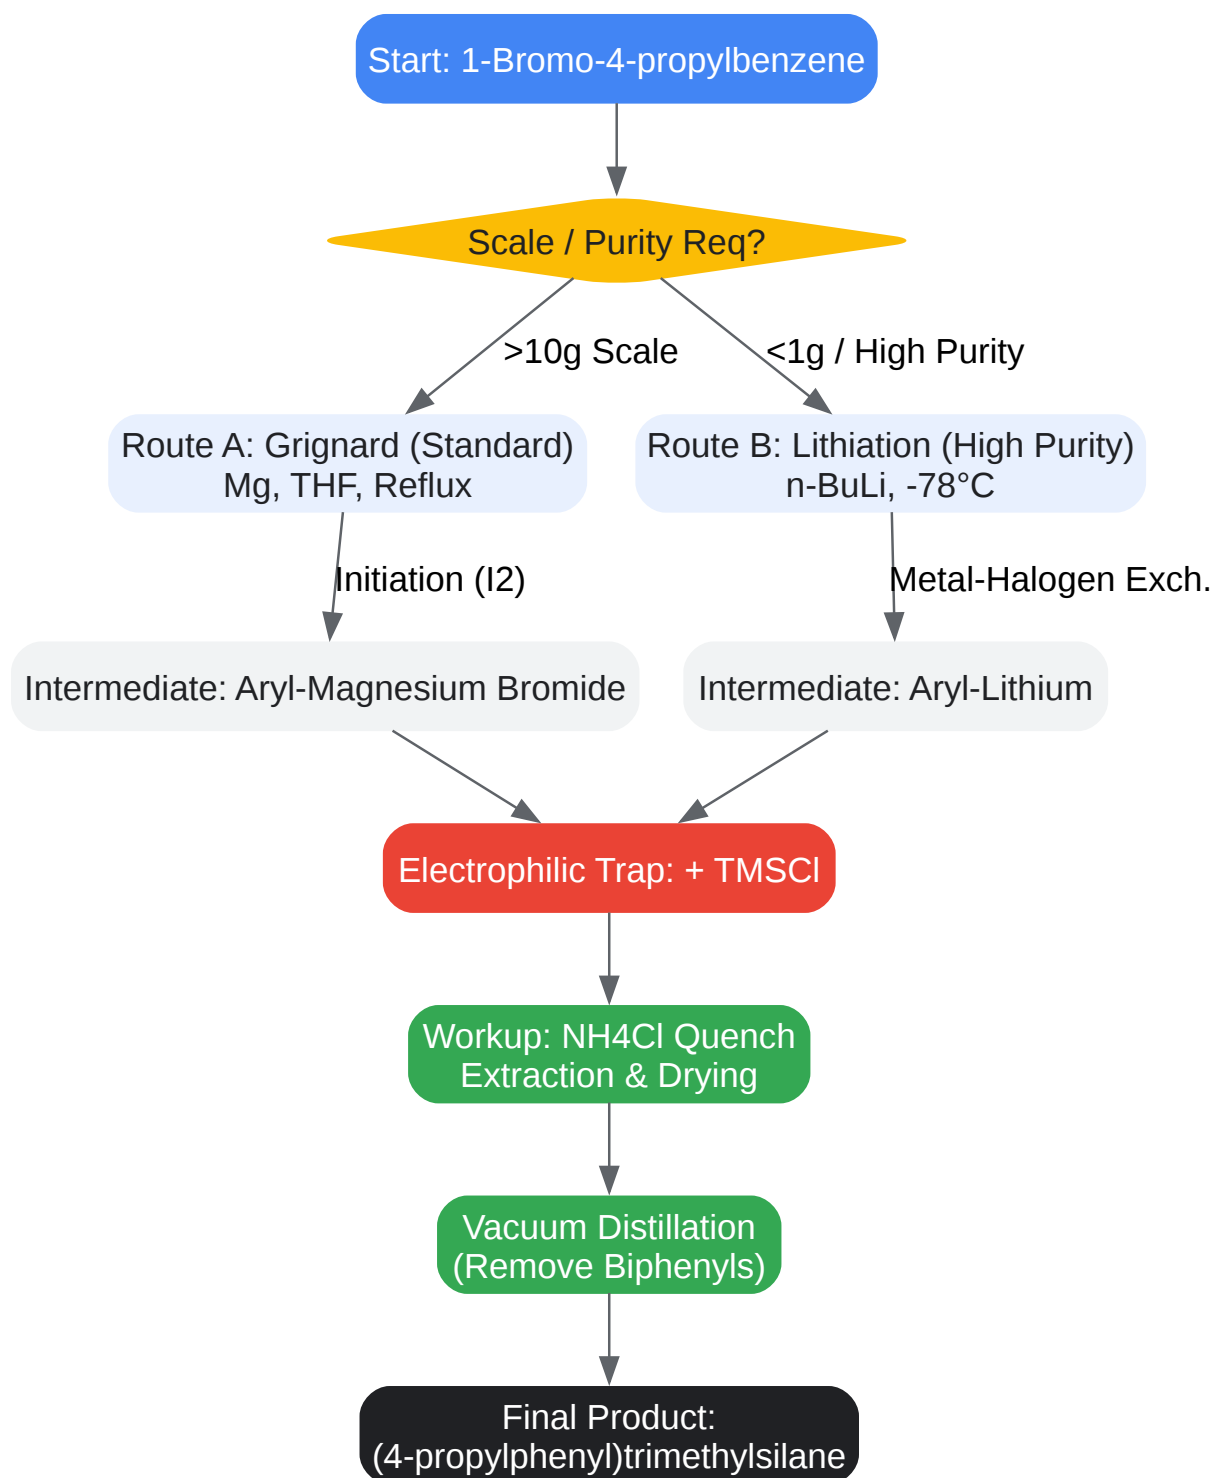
Start: 1-Bromo-4-propylbenzene

Scale / Purity Req?

>10g Scale

<1g / High Purity

Route A: Grignard (Standard)
Mg, THF, Reflux

Route B: Lithiation (High Purity)
n-BuLi, -78°C

Initiation (I2)

Metal-Halogen Exch.

Intermediate: Aryl-Magnesium Bromide

Intermediate: Aryl-Lithium

Electrophilic Trap: + TMSCl

Workup: NH4Cl Quench
Extraction & Drying

Vacuum Distillation
(Remove Biphenyls)

Final Product:
(4-propylphenyl)trimethylsilane